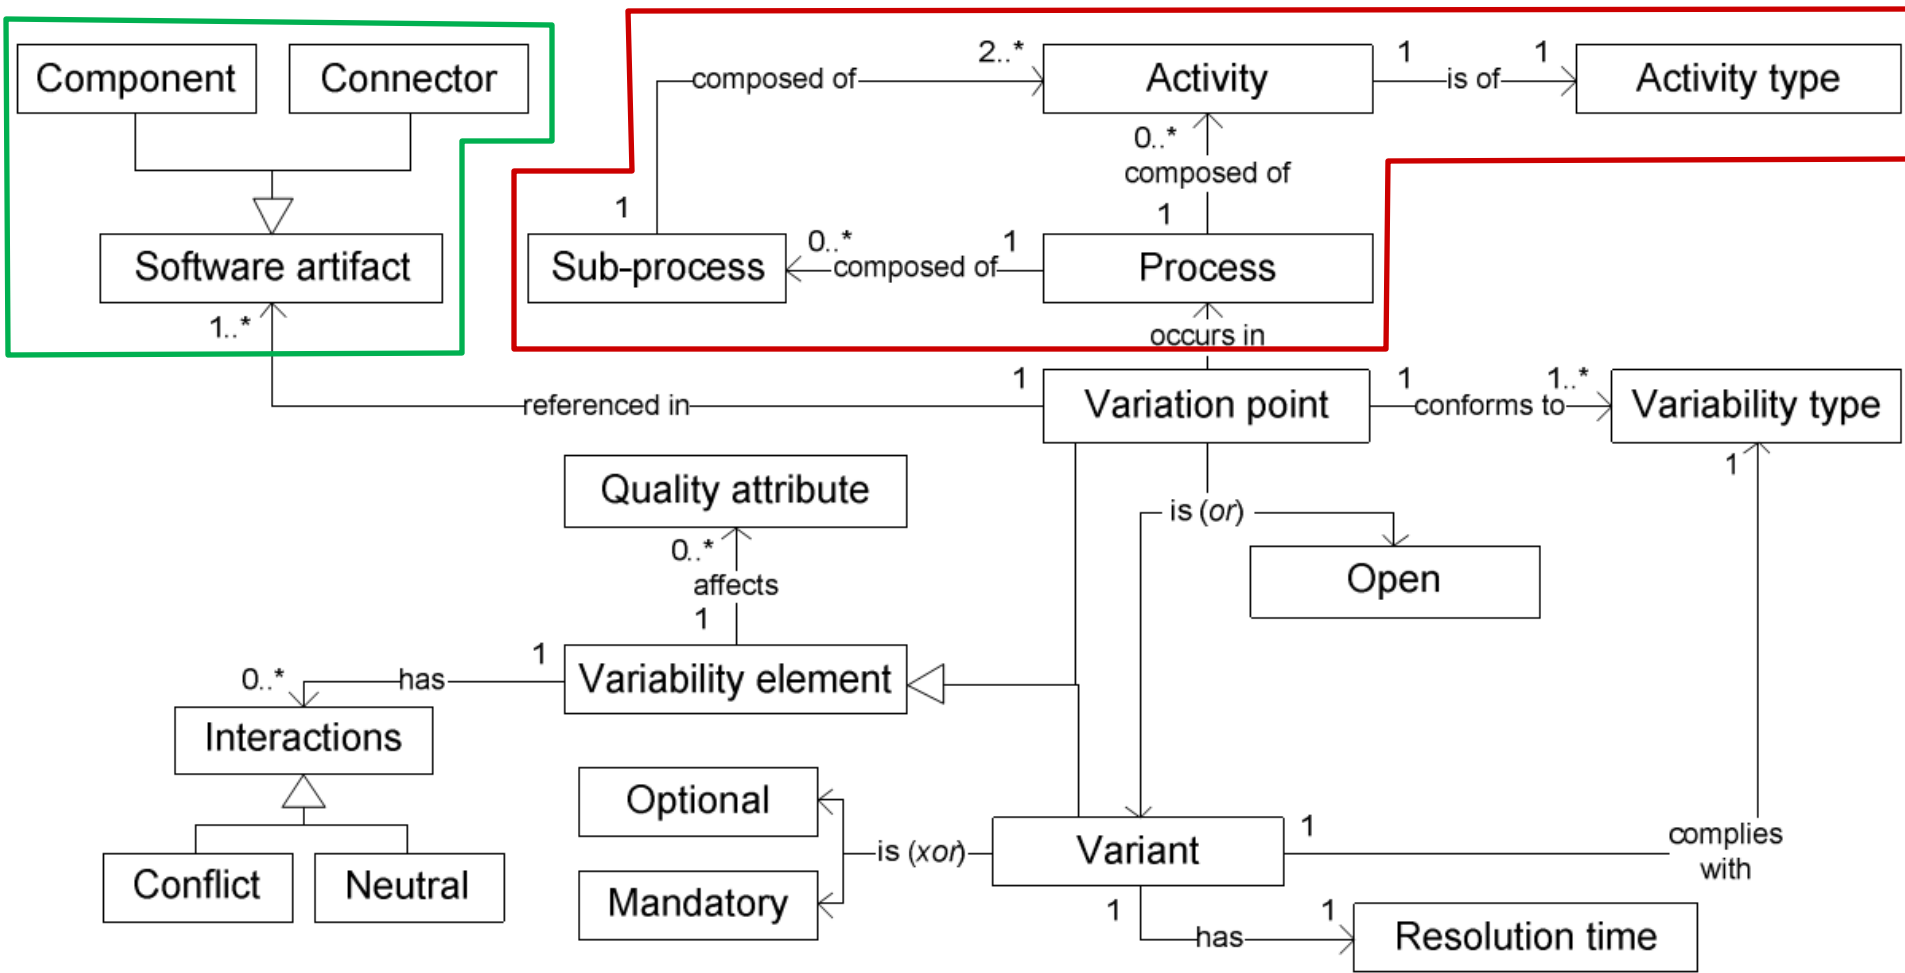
Component
Connector
Software artifact
1..*
composed of
2..*
Activity
1
is of
1
Activity type
0..*
composed of
1
1
Sub-process
0..*
composed of
1
Process
occurs in
1
referenced in
Variation point
1
conforms to
1..*
Variability type
Quality attribute
0..*
affects
1
is (or)
Open
1
1
0..*
has
Variability element
Interactions
Conflict
Neutral
Optional
Mandatory
is (xor)
Variant
1
complies with
1
has
1
Resolution time